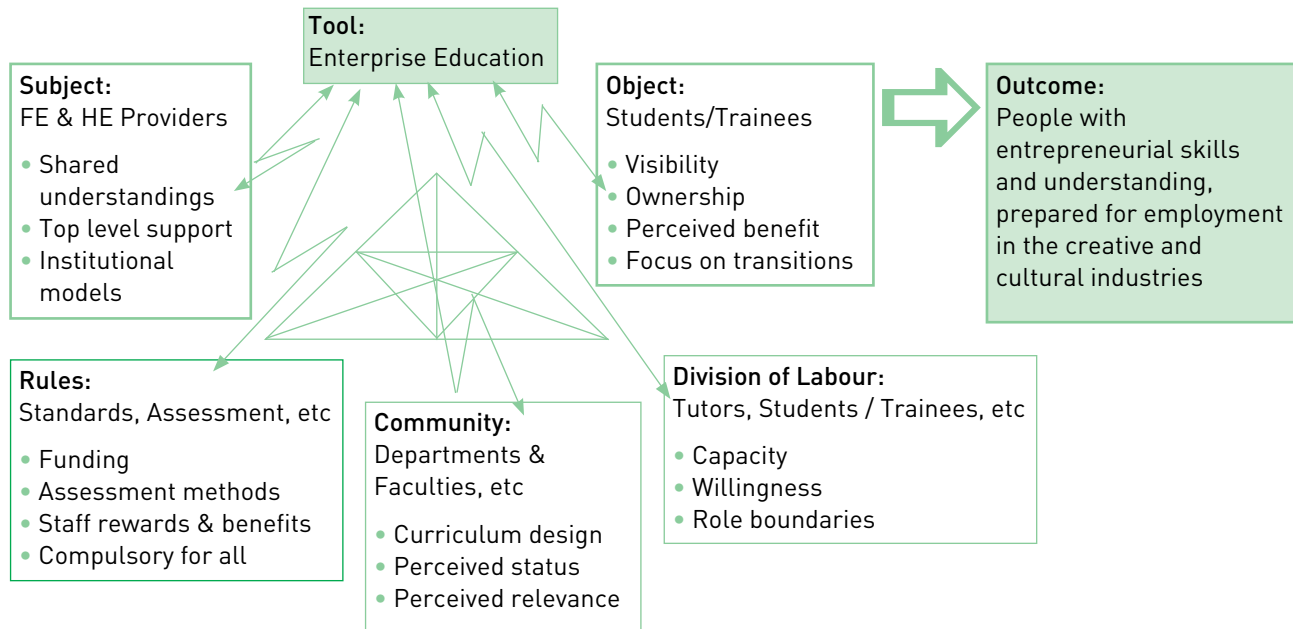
Tool:
Enterprise Education

Subject:
FE & HE Providers

- Shared understandings
- Top level support
- Institutional models

Object:
Students/Trainees

- Visibility
- Ownership
- Perceived benefit
- Focus on transitions

Outcome:
People with entrepreneurial skills and understanding, prepared for employment in the creative and cultural industries

Rules:
Standards, Assessment, etc

- Funding
- Assessment methods
- Staff rewards & benefits
- Compulsory for all

Community:
Departments & Faculties, etc

- Curriculum design
- Perceived status
- Perceived relevance

Division of Labour:
Tutors, Students / Trainees, etc

- Capacity
- Willingness
- Role boundaries